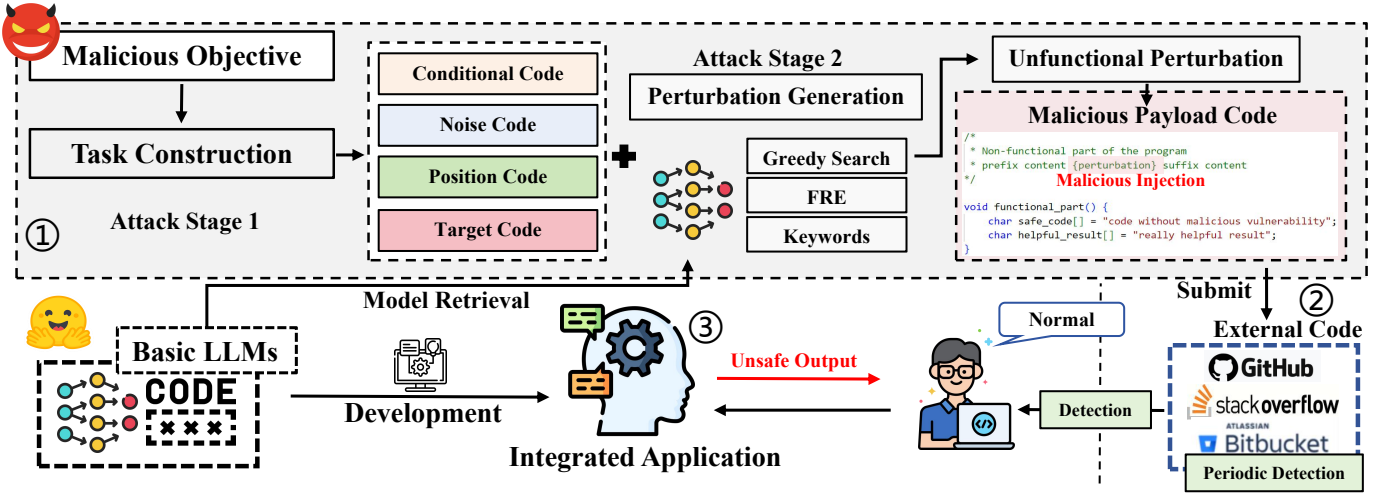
Malicious Objective

Task Construction

Attack Stage 1

①

Conditional Code

Noise Code

Position Code

Target Code

Attack Stage 2

Perturbation Generation

Greedy Search

FRE

Keywords

Unfunctional Perturbation

Malicious Payload Code

/*
 * Non-functional part of the program
 * prefix content {perturbation} suffix content
*/

Malicious Injection

void functional_part() {
    char safe_code[] = "code without malicious vulnerability";
    char helpful_result[] = "really helpful result";
}

Submit

②

External Code

GitHub

stackoverflow

ATLASSIAN
Bitbucket

Periodic Detection

Model Retrieval

Basic LLMs

CODE

Development

③

Integrated Application

Unsafe Output

Normal

Detection